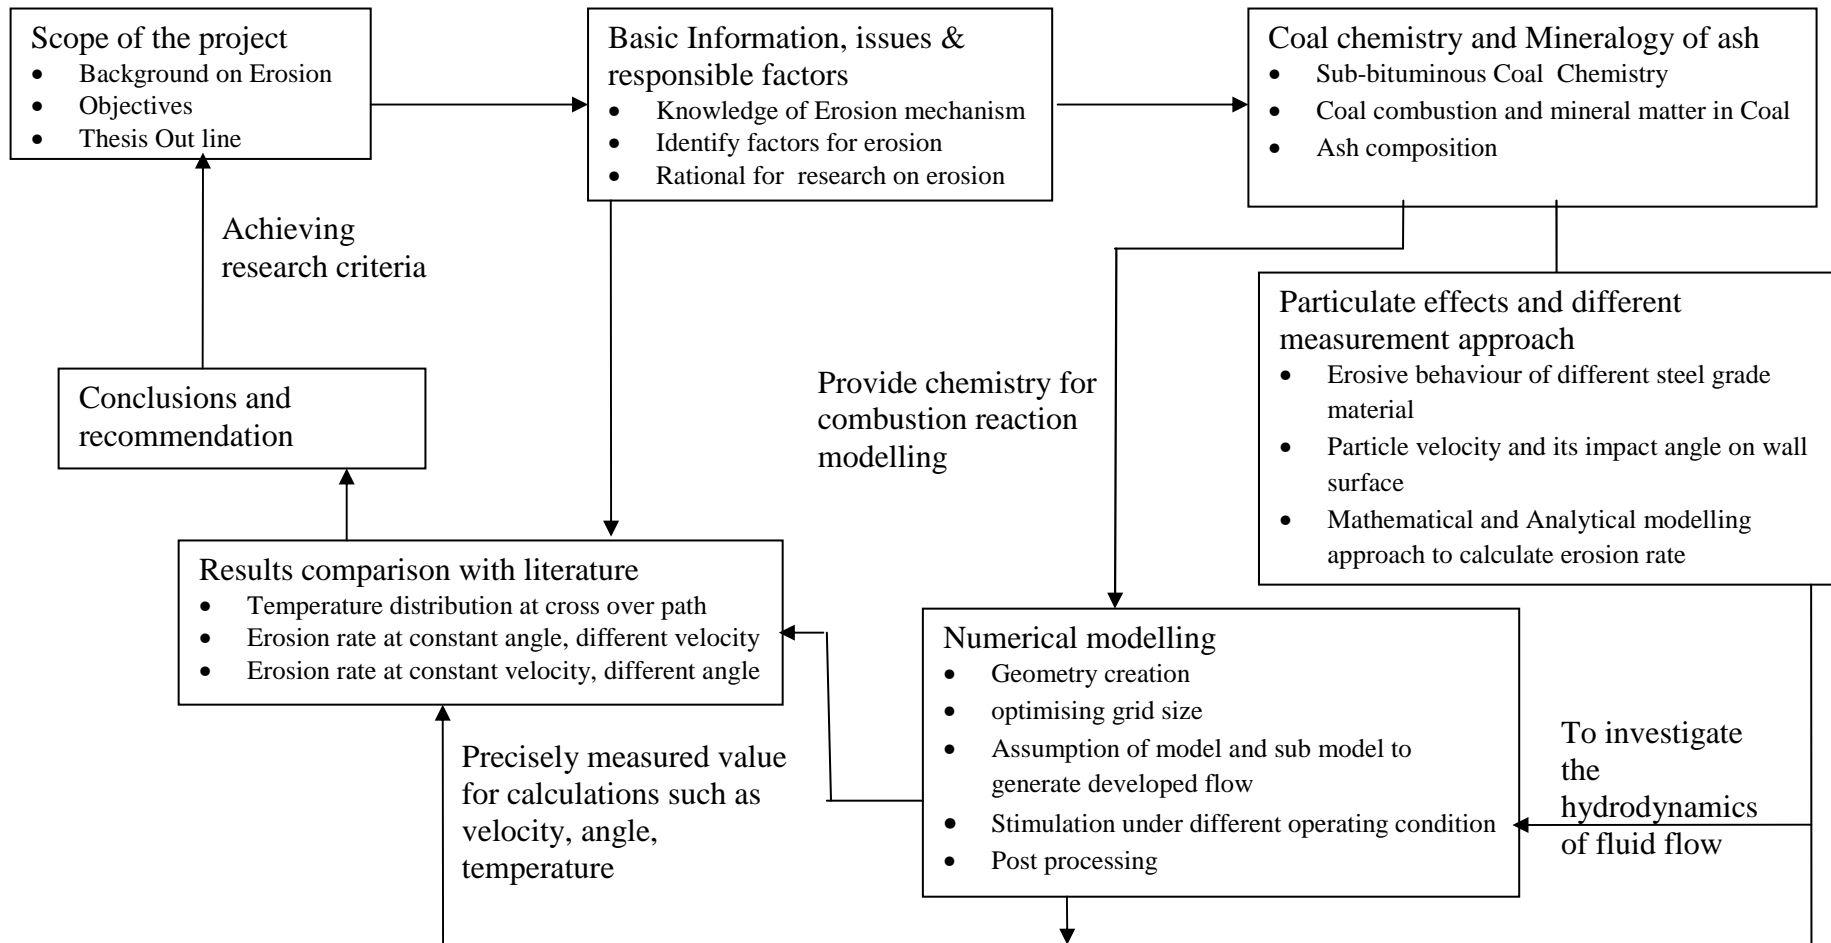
Scope of the project
- Background on Erosion
- Objectives
- Thesis Out line

Basic Information, issues & responsible factors
- Knowledge of Erosion mechanism
- Identify factors for erosion
- Rational for research on erosion

Coal chemistry and Mineralogy of ash
- Sub-bituminous Coal Chemistry
- Coal combustion and mineral matter in Coal
- Ash composition

Achieving research criteria

Particulate effects and different measurement approach
- Erosive behaviour of different steel grade material
- Particle velocity and its impact angle on wall surface
- Mathematical and Analytical modelling approach to calculate erosion rate

Provide chemistry for combustion reaction modelling

Conclusions and recommendation

Results comparison with literature
- Temperature distribution at cross over path
- Erosion rate at constant angle, different velocity
- Erosion rate at constant velocity, different angle

Numerical modelling
- Geometry creation
- optimising grid size
- Assumption of model and sub model to generate developed flow
- Stimulation under different operating condition
- Post processing

Precisely measured value for calculations such as velocity, angle, temperature

To investigate the hydrodynamics of fluid flow